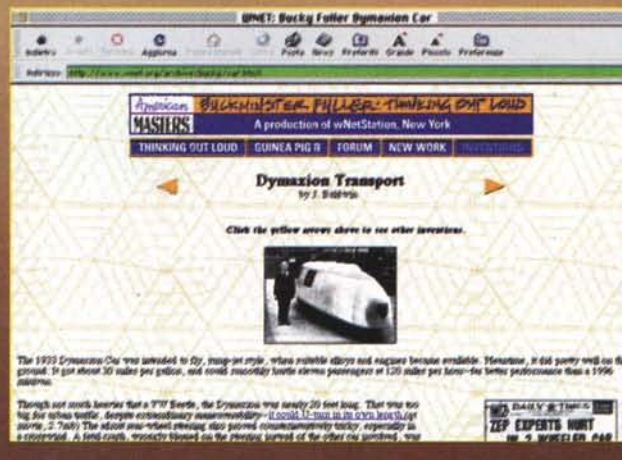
WNET: Bucky Fuller Dymaxion Car

Indietro Avanti Stop Aggiorna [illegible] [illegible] Posta News Preferiti Grande Piccolo Preferenze

Indirizzo: http://www.wnet.org/archive/bucky/car.html

American MASTERS

BUCKMINSTER FULLER: THINKING OUT LOUD

A production of wNetStation, New York

THINKING OUT LOUD | GUINEA PIG B | FORUM | NEW WORK | INVENTIONS

Dymaxion Transport

by J. Baldwin

Click the yellow arrows above to see other inventions.

The 1933 Dymaxion Car was intended to fly, jump-jet style, when suitable alloys and engines became available. Meantime, it did pretty well on the ground. It got about 30 miles per gallon, and could smoothly hustle eleven passengers at 120 miles per hour--far better performance than a 1996 minivan.

Though not much heavier than a VW Beetle, the Dymaxion was nearly 20 feet long. That was too big for urban traffic, despite extraordinary maneuverability--it could U-turn in its own length (see movie, 2.7mb) The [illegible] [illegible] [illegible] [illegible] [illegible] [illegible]

DAILY TIMES ZEP EXPERTS HURT IN 3 WHEELER CAR